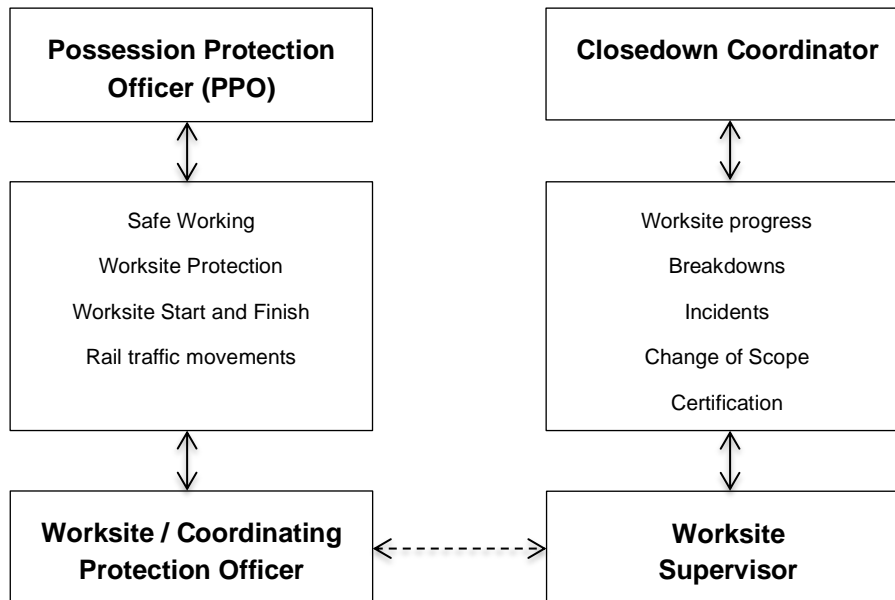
Possession Protection Officer (PPO)

Safe Working

Worksite Protection

Worksite Start and Finish

Rail traffic movements

Worksite / Coordinating Protection Officer

Closedown Coordinator

Worksite progress

Breakdowns

Incidents

Change of Scope

Certification

Worksite Supervisor